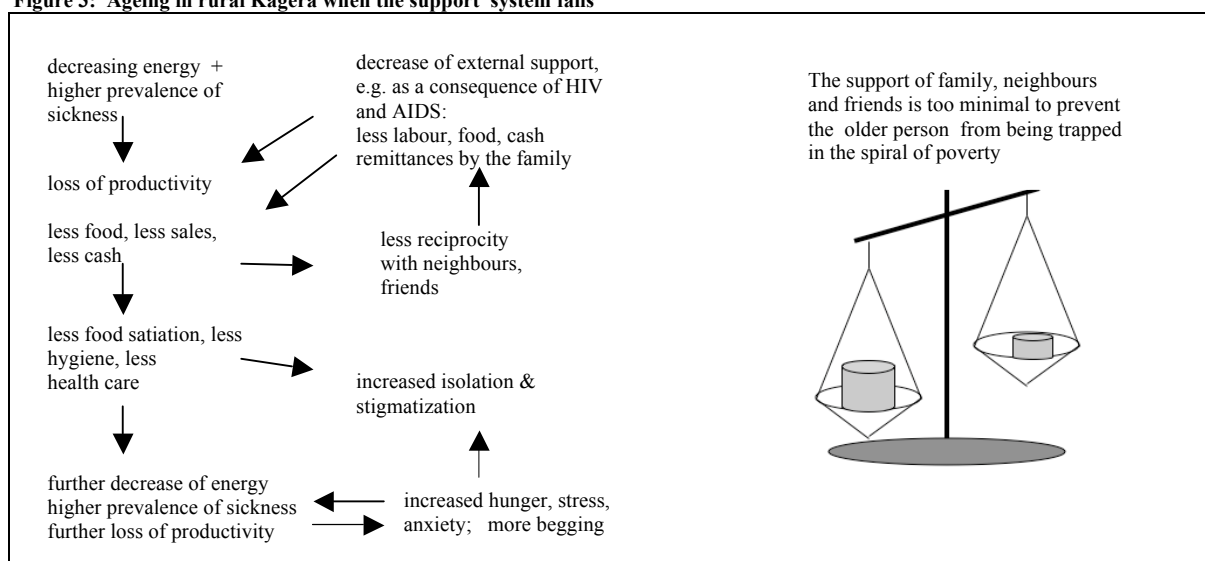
Figure 3: Ageing in rural Kagera when the support system fails

decreasing energy + higher prevalence of sickness

loss of productivity

less food, less sales, less cash

less food satiation, less hygiene, less health care

further decrease of energy
higher prevalence of sickness
further loss of productivity

decrease of external support, e.g. as a consequence of HIV and AIDS:
less labour, food, cash remittances by the family

less reciprocity with neighbours, friends

increased isolation & stigmatization

increased hunger, stress, anxiety; more begging

The support of family, neighbours and friends is too minimal to prevent the older person from being trapped in the spiral of poverty